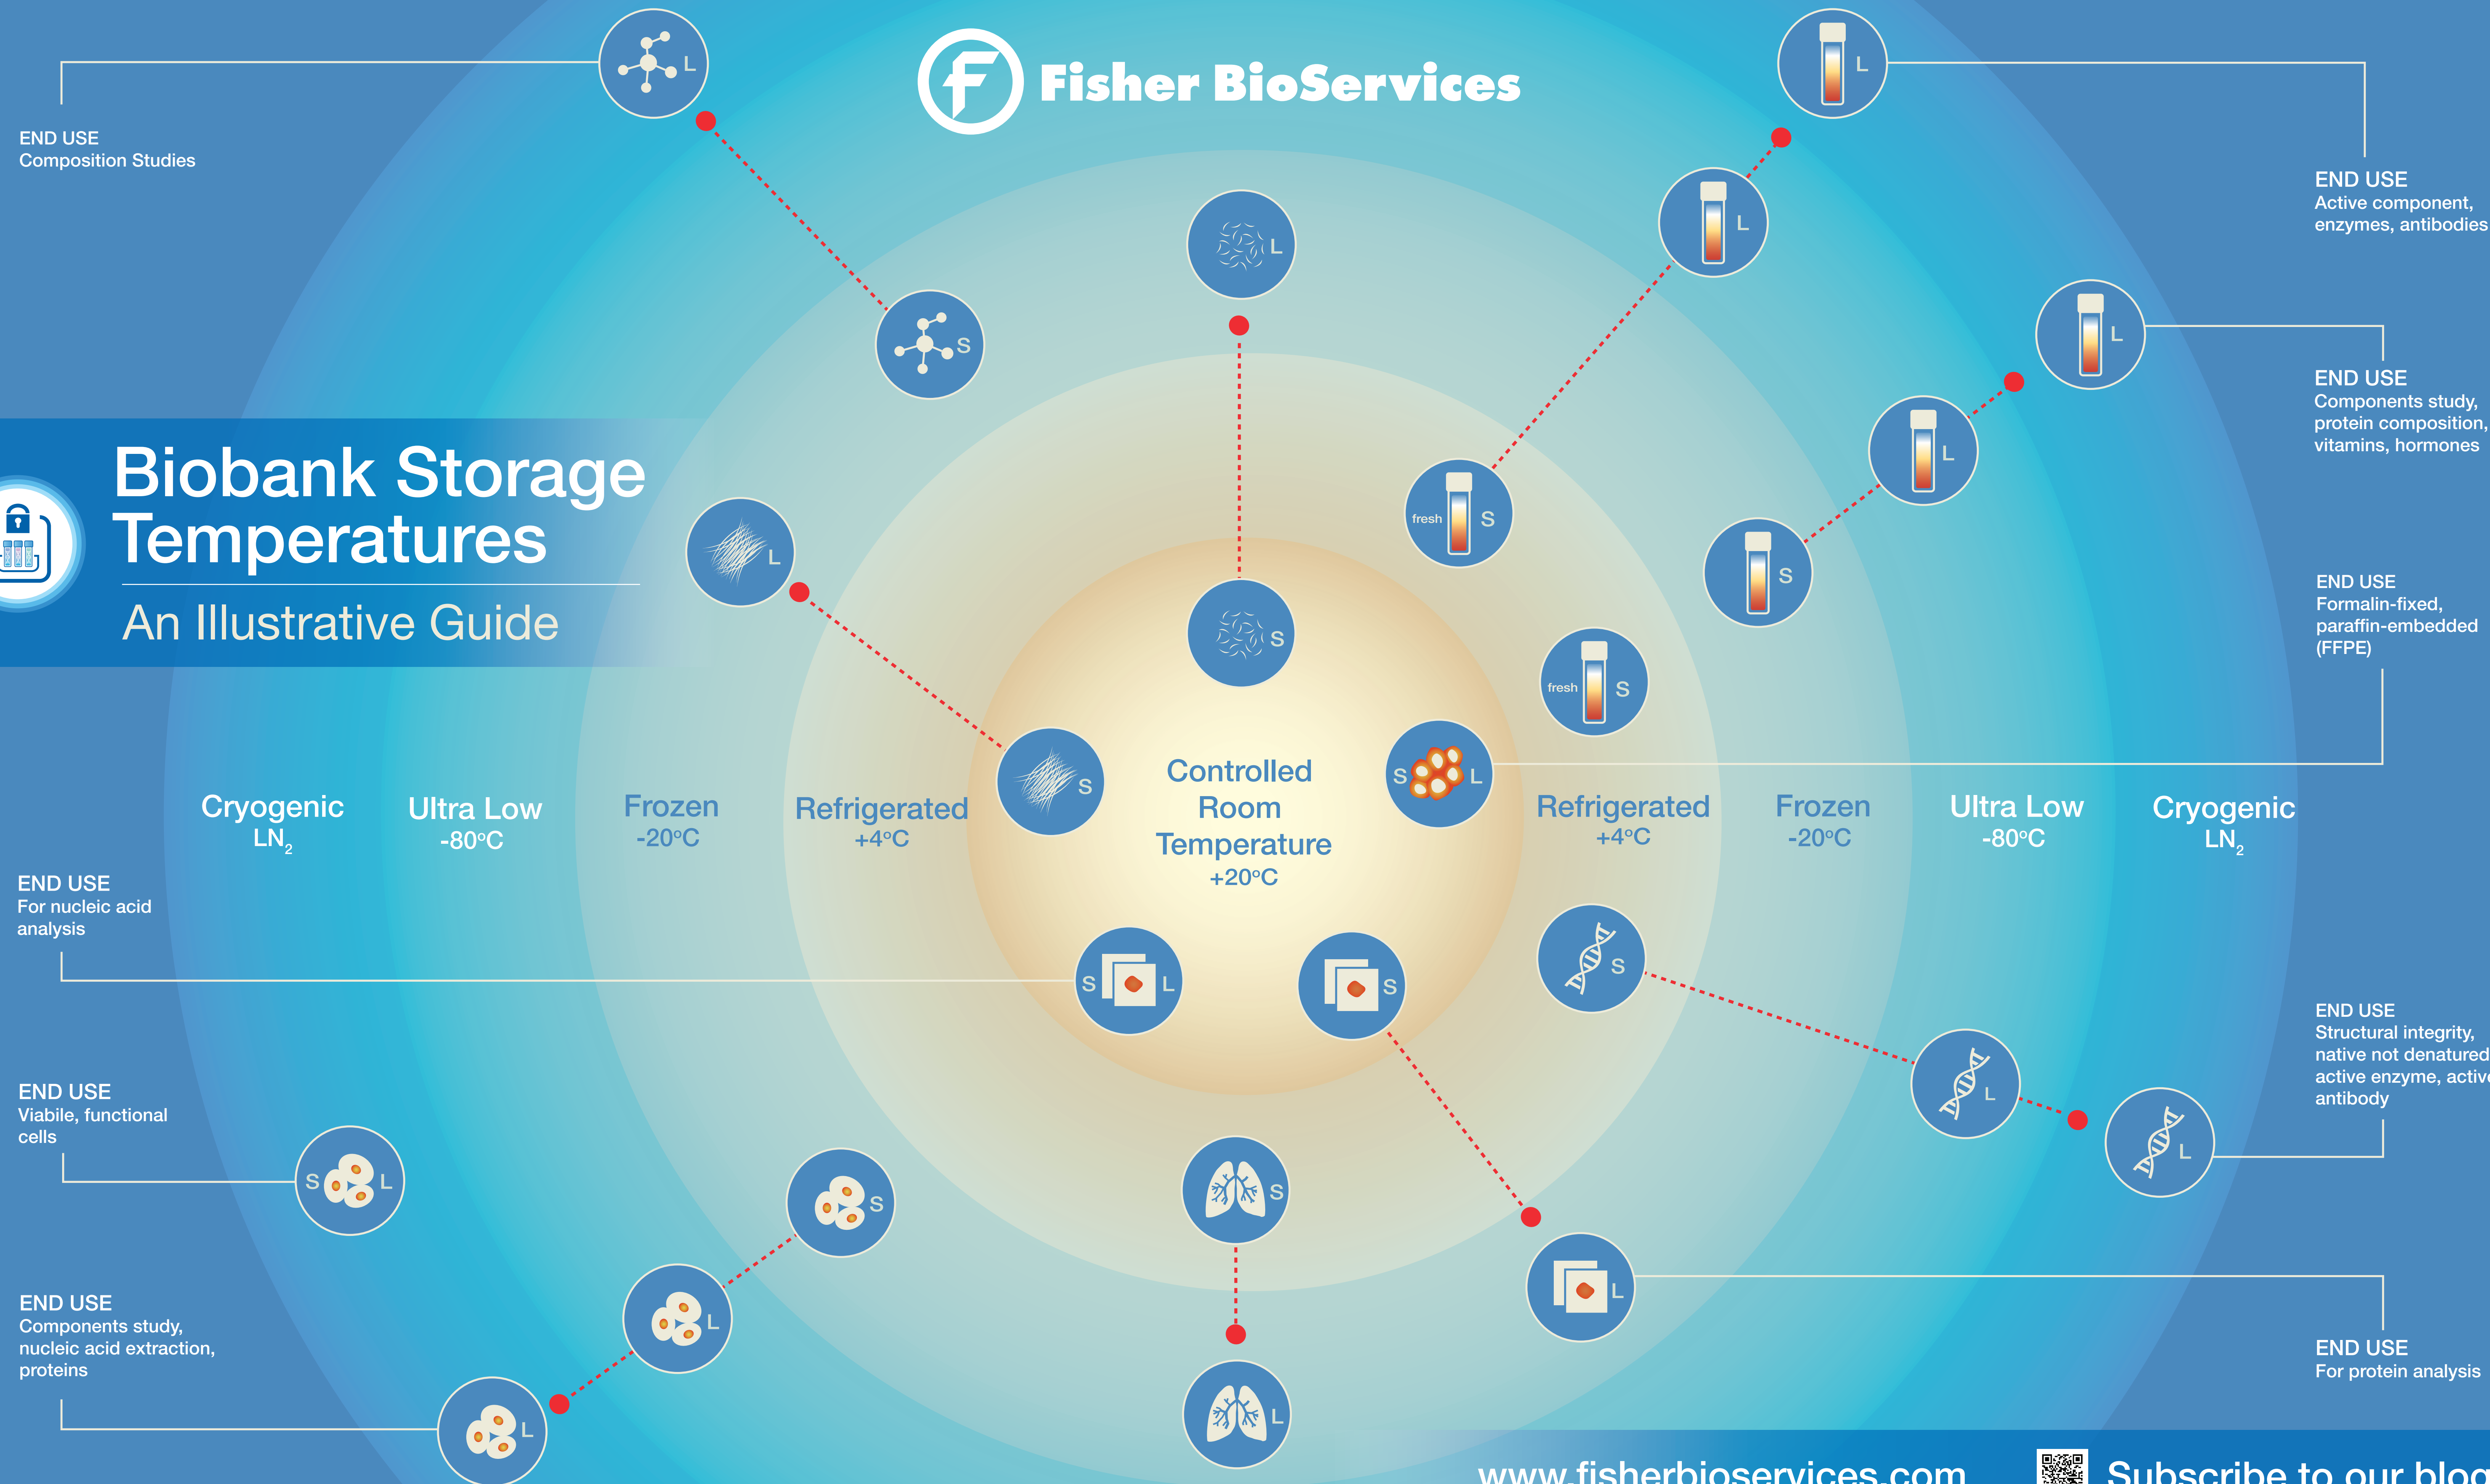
Fisher BioServices

END USE
Composition Studies

END USE
Active component, enzymes, antibodies

END USE
Components study, protein composition, vitamins, hormones

END USE
Formalin-fixed, paraffin-embedded (FFPE)

Biobank Storage Temperatures
An Illustrative Guide

L
S
L
S
L
S
L
S
fresh S
L
L
S
fresh S
S L

Cryogenic
$LN_2$

Ultra Low
-80°C

Frozen
-20°C

Refrigerated
+4°C

Controlled Room Temperature
+20°C

Refrigerated
+4°C

Frozen
-20°C

Ultra Low
-80°C

Cryogenic
$LN_2$

END USE
For nucleic acid analysis

S L
S
S
L
L

END USE
Structural integrity, native not denatured active enzyme, activ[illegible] antibody

END USE
Viabile, functional cells

S L
S
S
L

END USE
Components study, nucleic acid extraction, proteins

L
L
L

END USE
For protein analysis

www.fisherbioservices.com
Subscribe to our blog